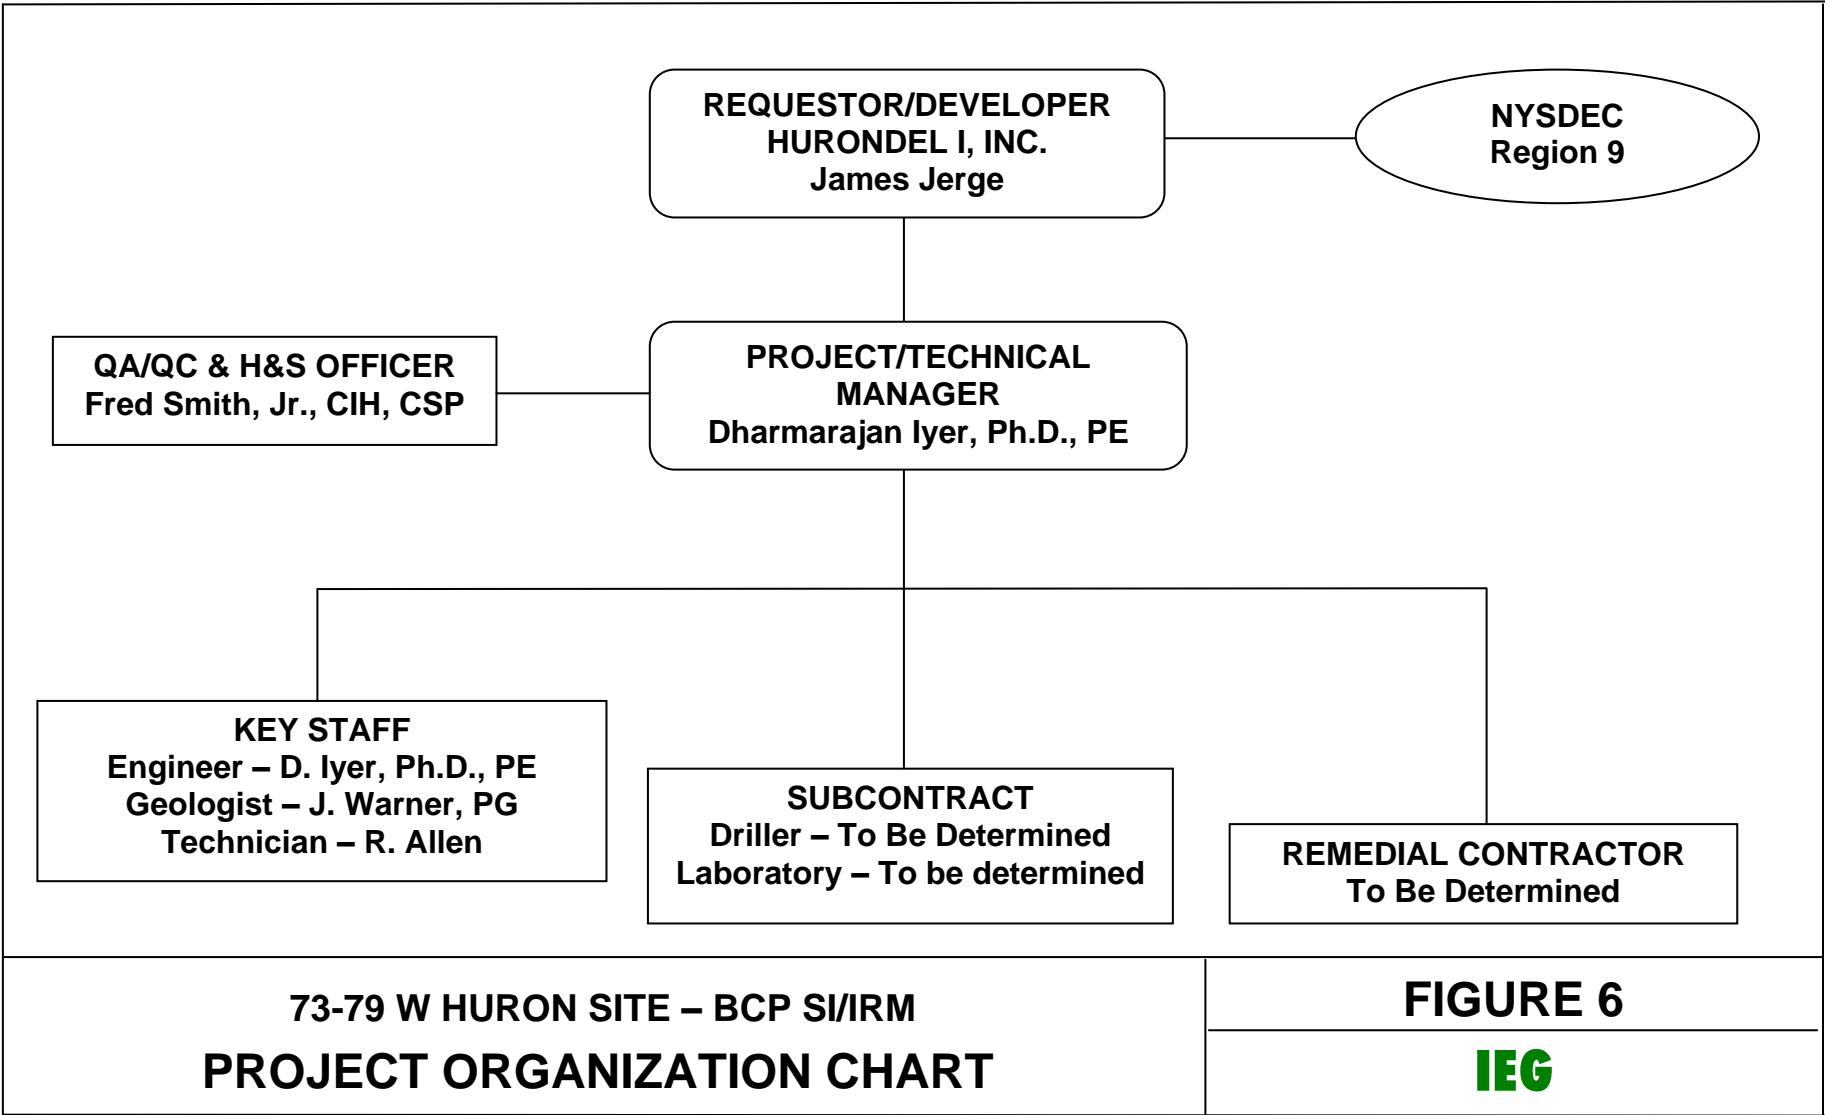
REQUESTOR/DEVELOPER
HURONDEL I, INC.
James Jerge

NYSDEC
Region 9

QA/QC & H&S OFFICER
Fred Smith, Jr., CIH, CSP

PROJECT/TECHNICAL MANAGER
Dharmarajan Iyer, Ph.D., PE

KEY STAFF
Engineer – D. Iyer, Ph.D., PE
Geologist – J. Warner, PG
Technician – R. Allen

SUBCONTRACT
Driller – To Be Determined
Laboratory – To be determined

REMEDIAL CONTRACTOR
To Be Determined

73-79 W HURON SITE – BCP SI/IRM
PROJECT ORGANIZATION CHART

FIGURE 6

IEG